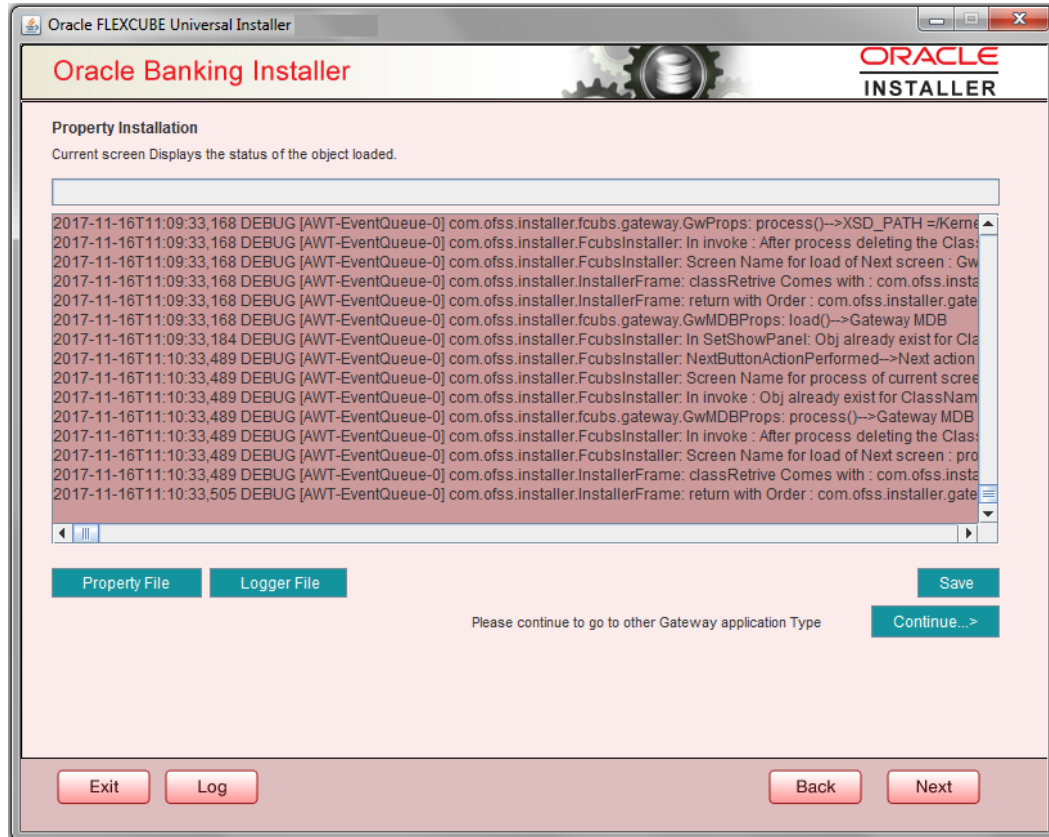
Oracle FLEXCUBE Universal Installer

Oracle Banking Installer

ORACLE
INSTALLER

Property Installation
Current screen Displays the status of the object loaded.

2017-11-16T11:09:33,168 DEBUG [AWT-EventQueue-0] com.ofss.installer.fcubs.gateway.GwProps: process()-->XSD_PATH =/Kerne
2017-11-16T11:09:33,168 DEBUG [AWT-EventQueue-0] com.ofss.installer.FcubsInstaller: In invoke : After process deleting the Class
2017-11-16T11:09:33,168 DEBUG [AWT-EventQueue-0] com.ofss.installer.FcubsInstaller: Screen Name for load of Next screen : Gw
2017-11-16T11:09:33,168 DEBUG [AWT-EventQueue-0] com.ofss.installer.InstallerFrame: classRetrive Comes with : com.ofss.insta
2017-11-16T11:09:33,168 DEBUG [AWT-EventQueue-0] com.ofss.installer.InstallerFrame: return with Order : com.ofss.installer.gate
2017-11-16T11:09:33,168 DEBUG [AWT-EventQueue-0] com.ofss.installer.fcubs.gateway.GwMDBProps: load()-->Gateway MDB
2017-11-16T11:09:33,184 DEBUG [AWT-EventQueue-0] com.ofss.installer.FcubsInstaller: In SetShowPanel: Obj already exist for Cla
2017-11-16T11:10:33,489 DEBUG [AWT-EventQueue-0] com.ofss.installer.FcubsInstaller: NextButtonActionPerformed-->Next action
2017-11-16T11:10:33,489 DEBUG [AWT-EventQueue-0] com.ofss.installer.FcubsInstaller: Screen Name for process of current scree
2017-11-16T11:10:33,489 DEBUG [AWT-EventQueue-0] com.ofss.installer.FcubsInstaller: In invoke : Obj already exist for ClassNam
2017-11-16T11:10:33,489 DEBUG [AWT-EventQueue-0] com.ofss.installer.fcubs.gateway.GwMDBProps: process()-->Gateway MDB
2017-11-16T11:10:33,489 DEBUG [AWT-EventQueue-0] com.ofss.installer.FcubsInstaller: In invoke : After process deleting the Class
2017-11-16T11:10:33,489 DEBUG [AWT-EventQueue-0] com.ofss.installer.FcubsInstaller: Screen Name for load of Next screen : pro
2017-11-16T11:10:33,489 DEBUG [AWT-EventQueue-0] com.ofss.installer.InstallerFrame: classRetrive Comes with : com.ofss.insta
2017-11-16T11:10:33,505 DEBUG [AWT-EventQueue-0] com.ofss.installer.InstallerFrame: return with Order : com.ofss.installer.gate

Property File
Logger File
Save
Please continue to go to other Gateway application Type
Continue...>

Exit
Log
Back
Next